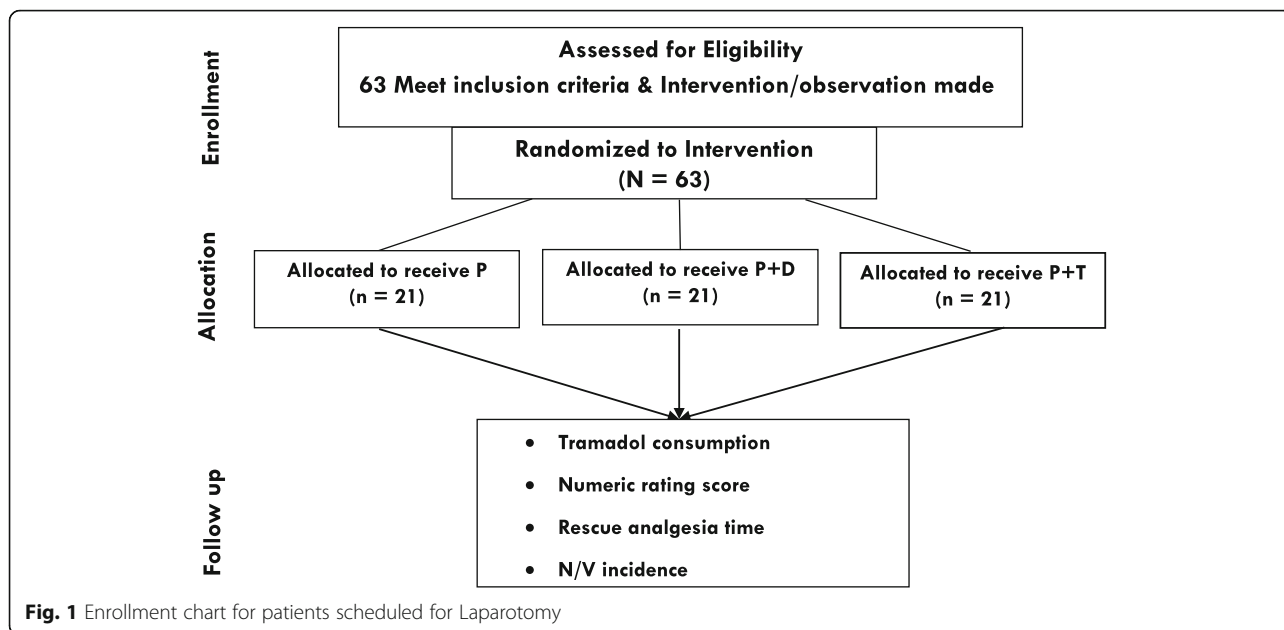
Enrollment

Assessed for Eligibility
63 Meet inclusion criteria & Intervention/observation made

Randomized to Intervention
(N = 63)

Allocation

Allocated to receive P
(n = 21)

Allocated to receive P+D
(n = 21)

Allocated to receive P+T
(n = 21)

Follow up

- Tramadol consumption
- Numeric rating score
- Rescue analgesia time
- N/V incidence

**Fig. 1** Enrollment chart for patients scheduled for Laparotomy